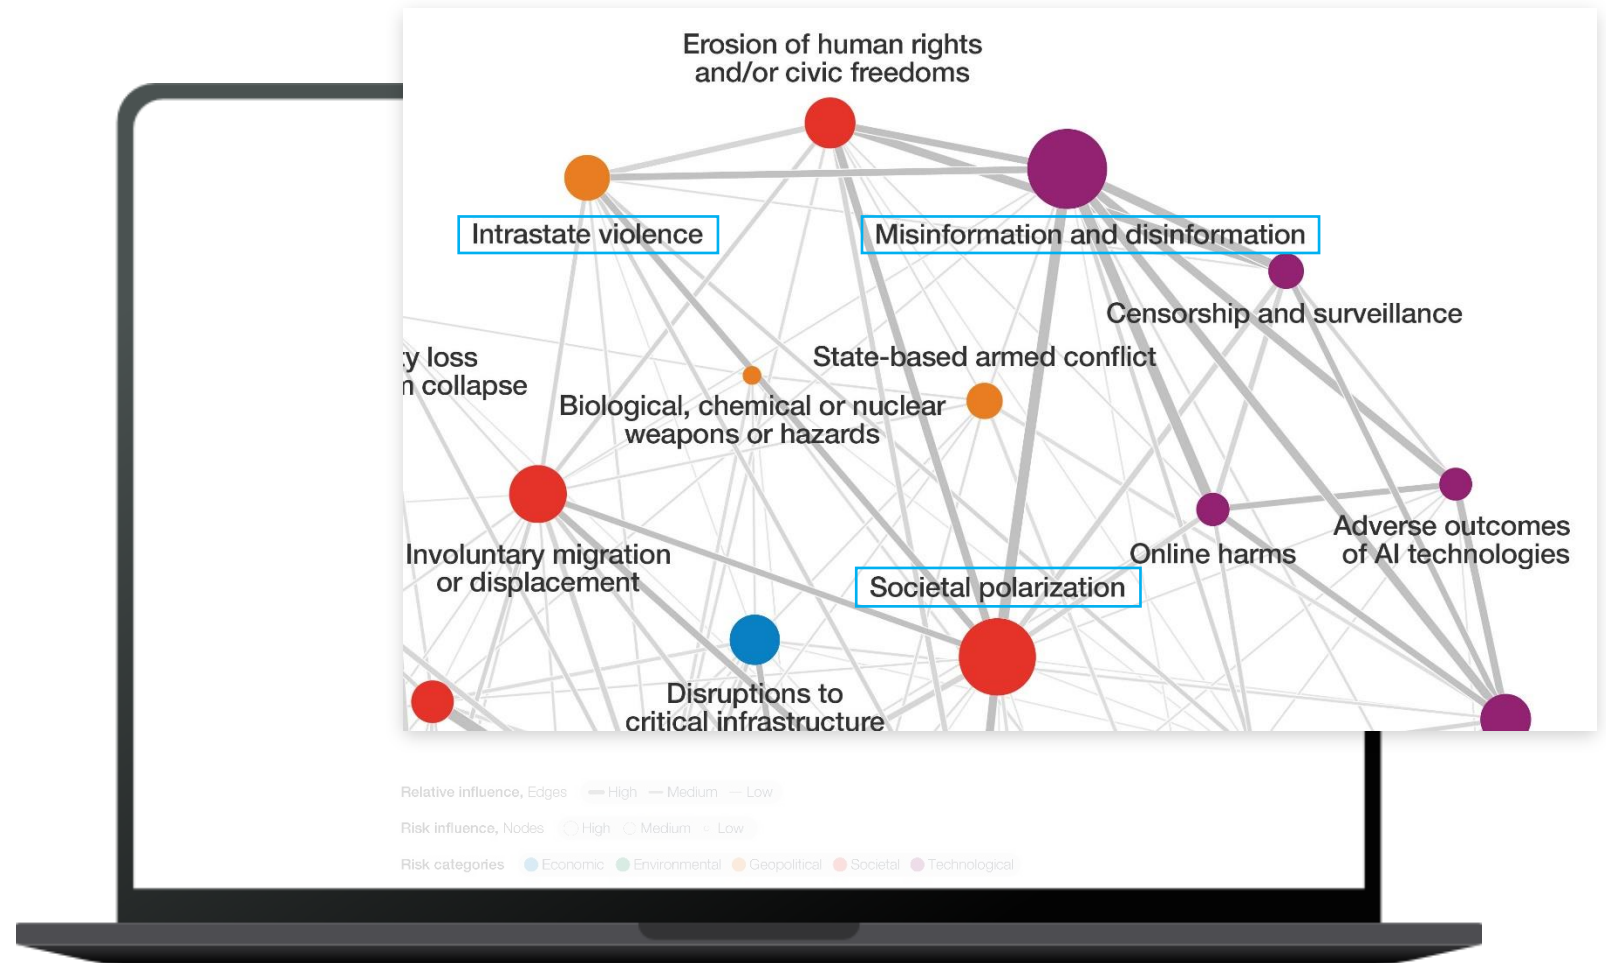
Erosion of human rights and/or civic freedoms

Intrastate violence

Misinformation and disinformation

Censorship and surveillance

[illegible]y loss
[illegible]n collapse

State-based armed conflict

Biological, chemical or nuclear weapons or hazards

Involuntary migration or displacement

Online harms

Adverse outcomes of AI technologies

Societal polarization

Disruptions to critical infrastructure

Relative influence, Edges High Medium Low

Risk influence, Nodes High Medium Low

Risk categories Economic Environmental Geopolitical Societal Technological